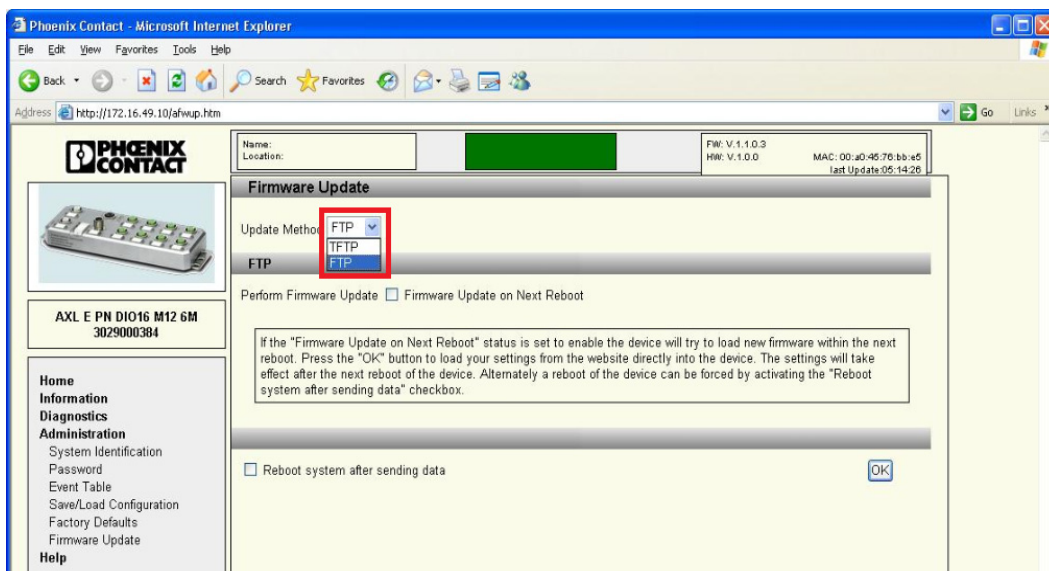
Phoenix Contact - Microsoft Internet Explorer

File Edit View Favorites Tools Help

Back Search Favorites

Address http://172.16.49.10/afwup.htm Go Links

PHOENIX CONTACT

Name:
Location:

FW: V.1.1.0.3
HW: V.1.0.0
MAC: 00:a0:45:76:bb:e5
last Update:05:14:26

Firmware Update

Update Method FTP
TFTP
FTP

FTP

Perform Firmware Update Firmware Update on Next Reboot

If the "Firmware Update on Next Reboot" status is set to enable the device will try to load new firmware within the next reboot. Press the "OK" button to load your settings from the website directly into the device. The settings will take effect after the next reboot of the device. Alternately a reboot of the device can be forced by activating the "Reboot system after sending data" checkbox.

Reboot system after sending data

OK

AXL E PN DIO16 M12 6M
3029000384

Home
Information
Diagnostics
Administration
System Identification
Password
Event Table
Save/Load Configuration
Factory Defaults
Firmware Update
Help